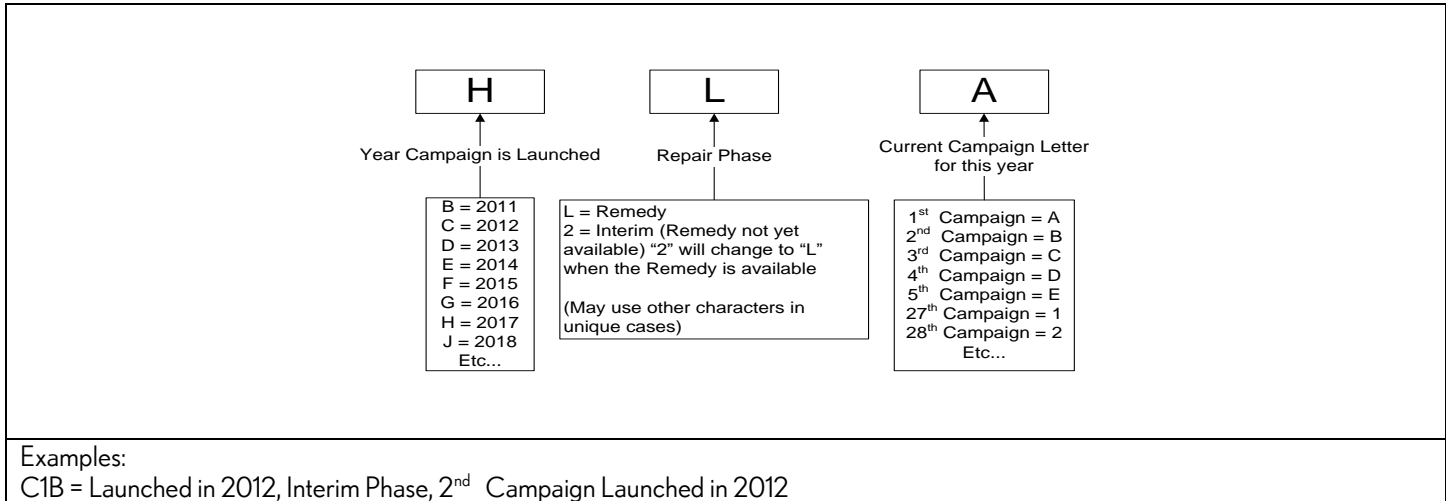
H

Year Campaign is Launched

B = 2011
C = 2012
D = 2013
E = 2014
F = 2015
G = 2016
H = 2017
J = 2018
Etc...

L

Repair Phase

L = Remedy
2 = Interim (Remedy not yet available) "2" will change to "L" when the Remedy is available

(May use other characters in unique cases)

A

Current Campaign Letter for this year

1$^{st}$ Campaign = A
2$^{nd}$ Campaign = B
3$^{rd}$ Campaign = C
4$^{th}$ Campaign = D
5$^{th}$ Campaign = E
27$^{th}$ Campaign = 1
28$^{th}$ Campaign = 2
Etc...

Examples:
C1B = Launched in 2012, Interim Phase, 2$^{nd}$ Campaign Launched in 2012